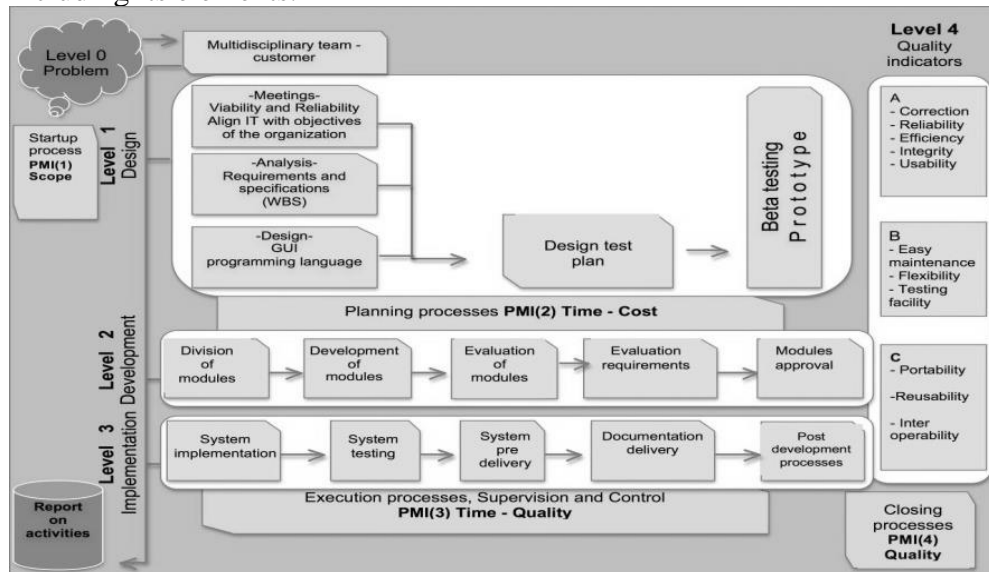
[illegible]

Level 0 Problem

Multidisciplinary team - customer

Level 4 Quality indicators

Startup process PMI(1) Scope

Level 1 Design

-Meetings- Viability and Reliability Align IT with objectives of the organization

-Analysis- Requirements and specifications (WBS)

-Design- GUI programming language

Design test plan

Beta testing Prototype

A - Correction - Reliability - Efficiency - Integrity - Usability

B - Easy maintenance - Flexibility - Testing facility

Planning processes PMI(2) Time - Cost

Level 2 Development

Division of modules

Development of modules

Evaluation of modules

Evaluation requirements

Modules approval

C - Portability -Reusability - Inter operability

Level 3 Implementation

System implementation

System testing

System pre delivery

Documentation delivery

Post development processes

Report on activities

Execution processes, Supervision and Control PMI(3) Time - Quality

Closing processes PMI(4) Quality